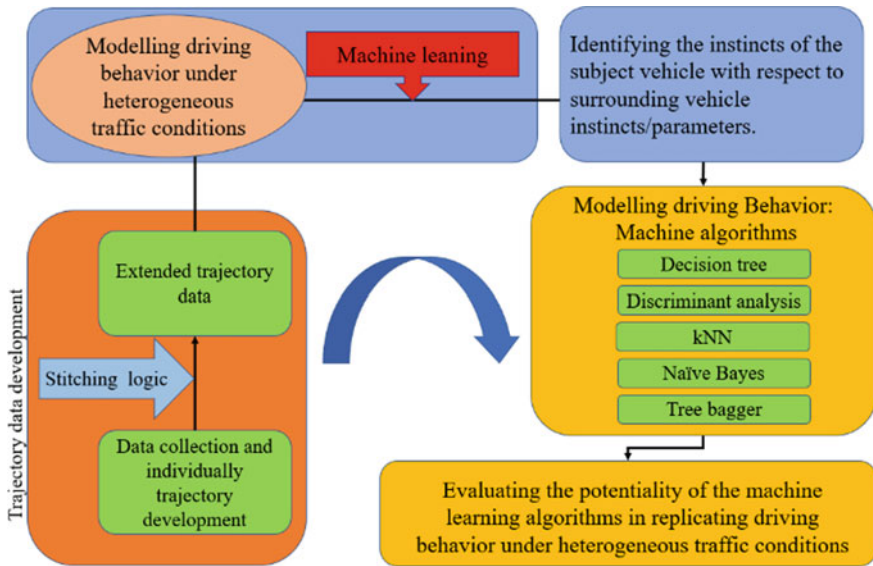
Modelling driving behavior under heterogeneous traffic conditions

Machine leaning

Identifying the instincts of the subject vehicle with respect to surrounding vehicle instincts/parameters.

Trajectory data development

Extended trajectory data

Stitching logic

Data collection and individually trajectory development

Modelling driving Behavior: Machine algorithms

Decision tree

Discriminant analysis

kNN

Naïve Bayes

Tree bagger

Evaluating the potentiality of the machine learning algorithms in replicating driving behavior under heterogeneous traffic conditions